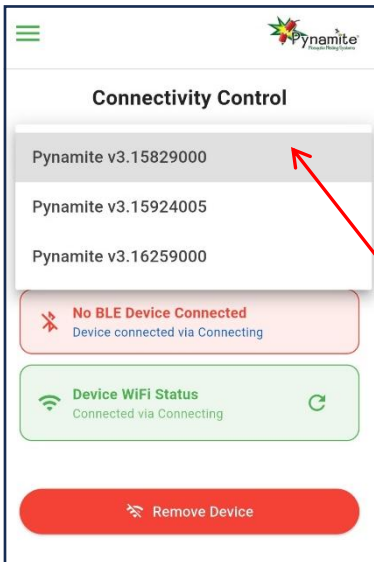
Pynamite
Pyrotechnic Firing Systems

Connectivity Control

Pynamite v3.15829000

Pynamite v3.15924005

Pynamite v3.16259000

No BLE Device Connected
Device connected via Connecting

Device WiFi Status
Connected via Connecting

Remove Device